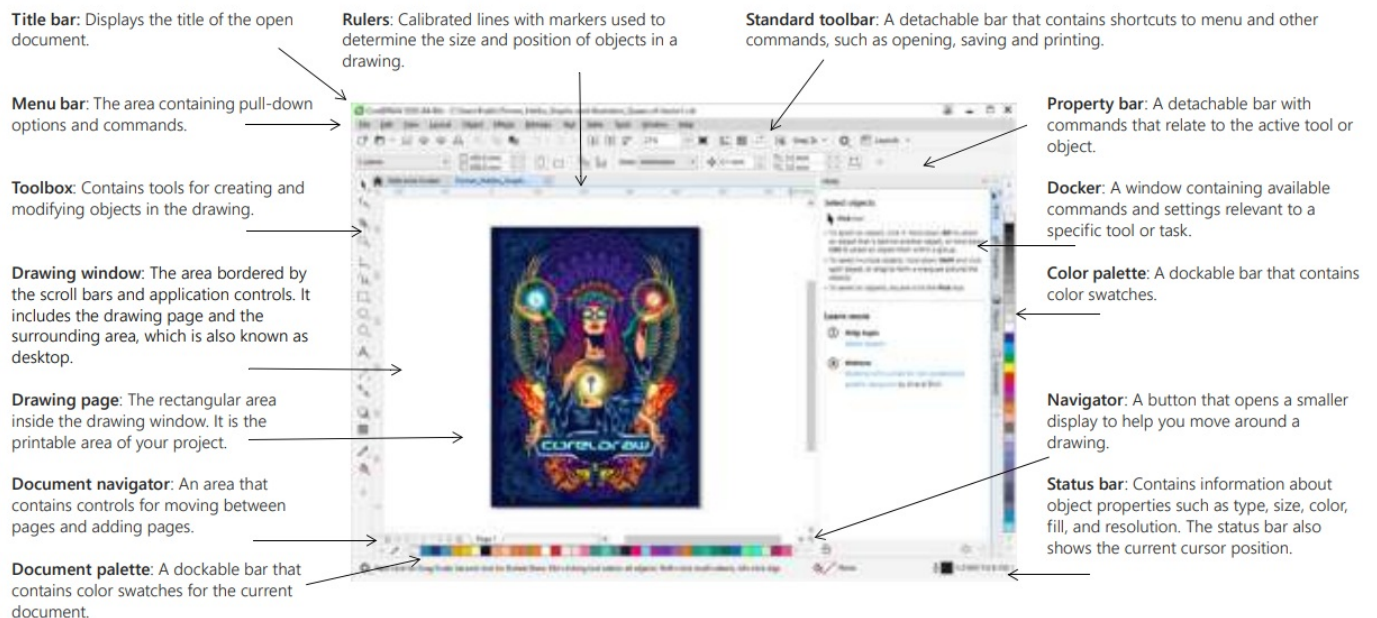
**Title bar**: Displays the title of the open document.

**Menu bar**: The area containing pull-down options and commands.

**Toolbox**: Contains tools for creating and modifying objects in the drawing.

**Drawing window**: The area bordered by the scroll bars and application controls. It includes the drawing page and the surrounding area, which is also known as desktop.

**Drawing page**: The rectangular area inside the drawing window. It is the printable area of your project.

**Document navigator**: An area that contains controls for moving between pages and adding pages.

**Document palette**: A dockable bar that contains color swatches for the current document.

**Rulers**: Calibrated lines with markers used to determine the size and position of objects in a drawing.

**Standard toolbar**: A detachable bar that contains shortcuts to menu and other commands, such as opening, saving and printing.

**Property bar**: A detachable bar with commands that relate to the active tool or object.

**Docker**: A window containing available commands and settings relevant to a specific tool or task.

**Color palette**: A dockable bar that contains color swatches.

**Navigator**: A button that opens a smaller display to help you move around a drawing.

**Status bar**: Contains information about object properties such as type, size, color, fill, and resolution. The status bar also shows the current cursor position.

corelDRAW

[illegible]